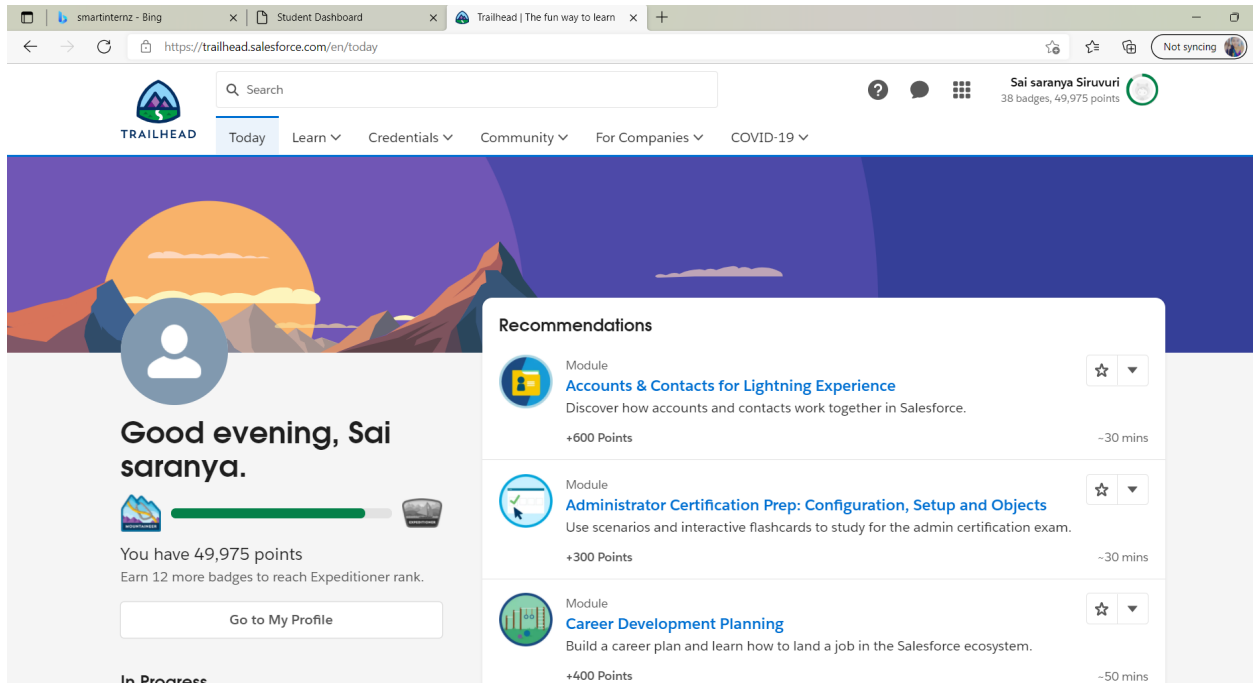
smartinternz - Bing | Student Dashboard | Trailhead | The fun way to learn

https://trailhead.salesforce.com/en/today

Not syncing

TRAILHEAD

Search

Sai saranya Siruvuri
38 badges, 49,975 points

Today Learn Credentials Community For Companies COVID-19

Good evening, Sai saranya.

MOUNTAINEER

EXPEDITIONER

You have 49,975 points
Earn 12 more badges to reach Expeditioner rank.

Go to My Profile

In Progress

Recommendations

Module
Accounts & Contacts for Lightning Experience
Discover how accounts and contacts work together in Salesforce.
+600 Points
~30 mins

Module
Administrator Certification Prep: Configuration, Setup and Objects
Use scenarios and interactive flashcards to study for the admin certification exam.
+300 Points
~30 mins

Module
Career Development Planning
Build a career plan and learn how to land a job in the Salesforce ecosystem.
+400 Points
~50 mins